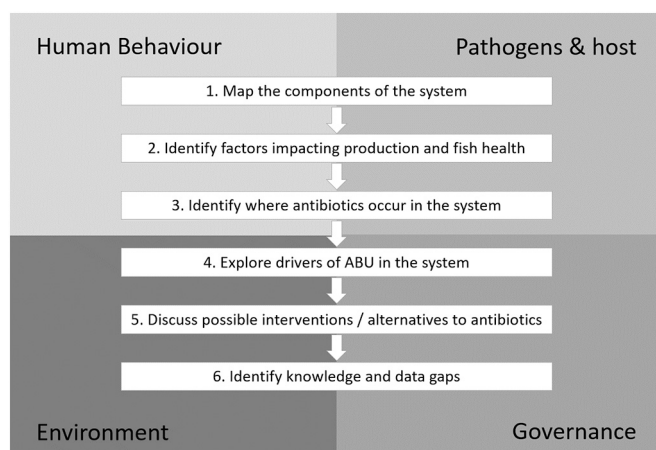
Human Behaviour

Pathogens & host

1. Map the components of the system

2. Identify factors impacting production and fish health

3. Identify where antibiotics occur in the system

4. Explore drivers of ABU in the system

5. Discuss possible interventions / alternatives to antibiotics

6. Identify knowledge and data gaps

Environment

Governance